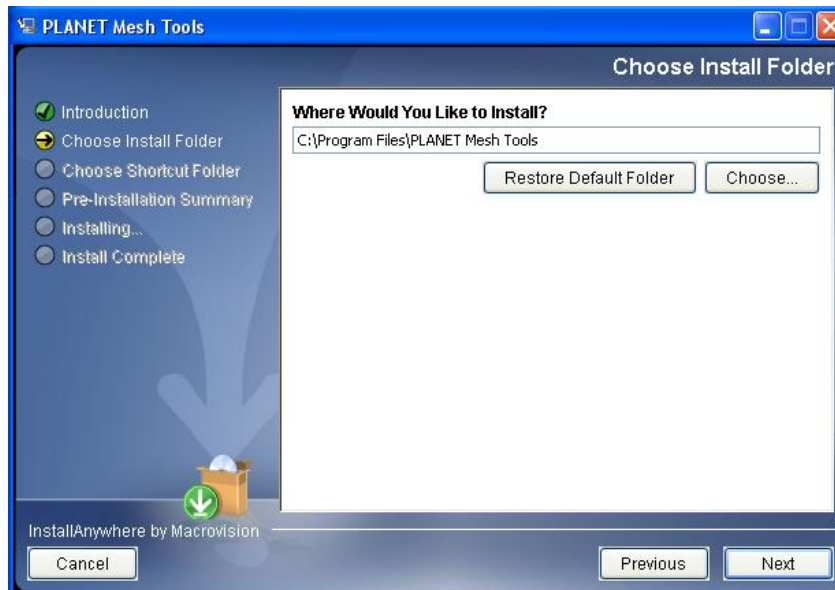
PLANET Mesh Tools

Choose Install Folder

Introduction
Choose Install Folder
Choose Shortcut Folder
Pre-Installation Summary
Installing...
Install Complete

Where Would You Like to Install?

C:\Program Files\PLANET Mesh Tools

Restore Default Folder

Choose...

InstallAnywhere by Macrovision

Cancel

Previous

Next